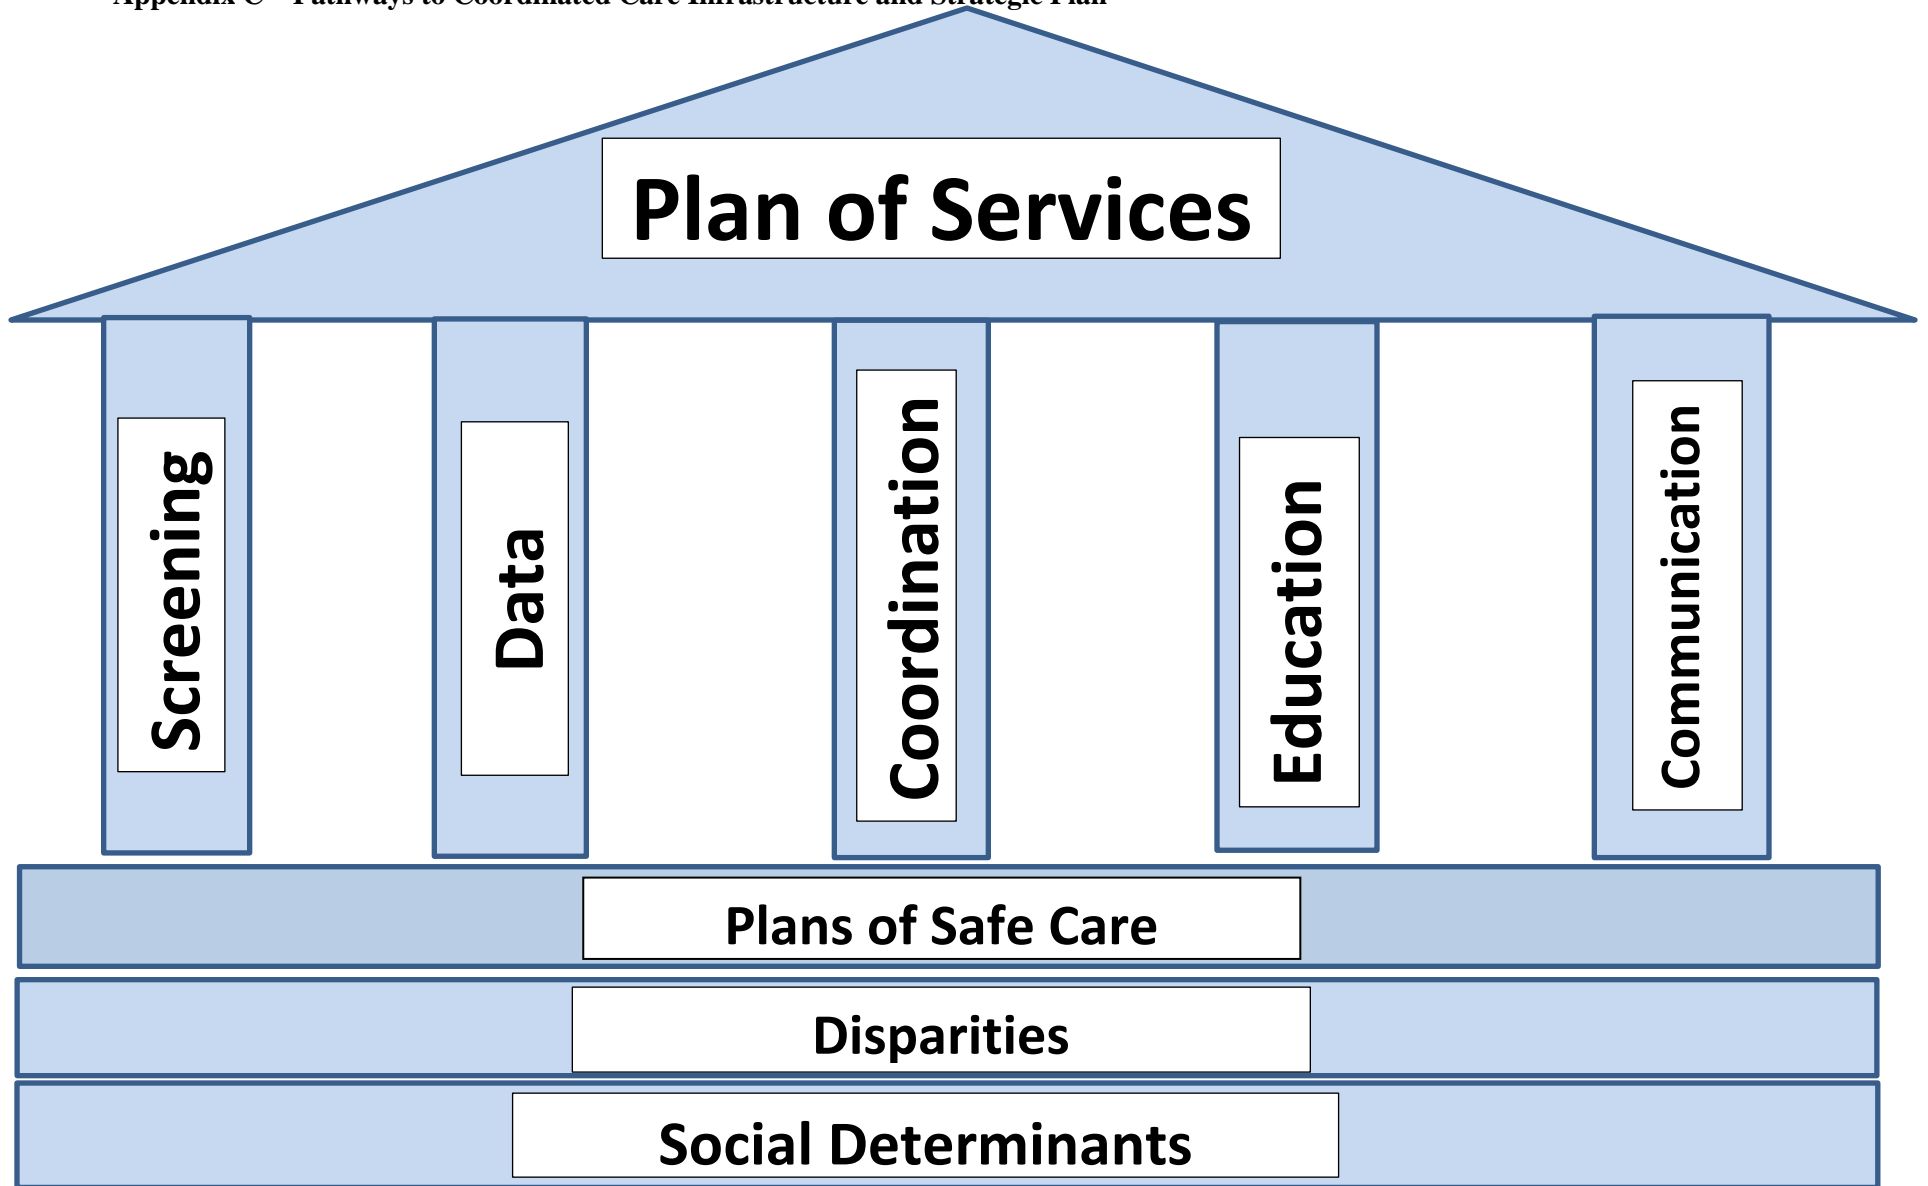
Appendix C – Pathways to Coordinated Care Infrastructure and Strategic Plan

Plan of Services

Screening

Data

Coordination

Education

Communication

Plans of Safe Care

Disparities

Social Determinants